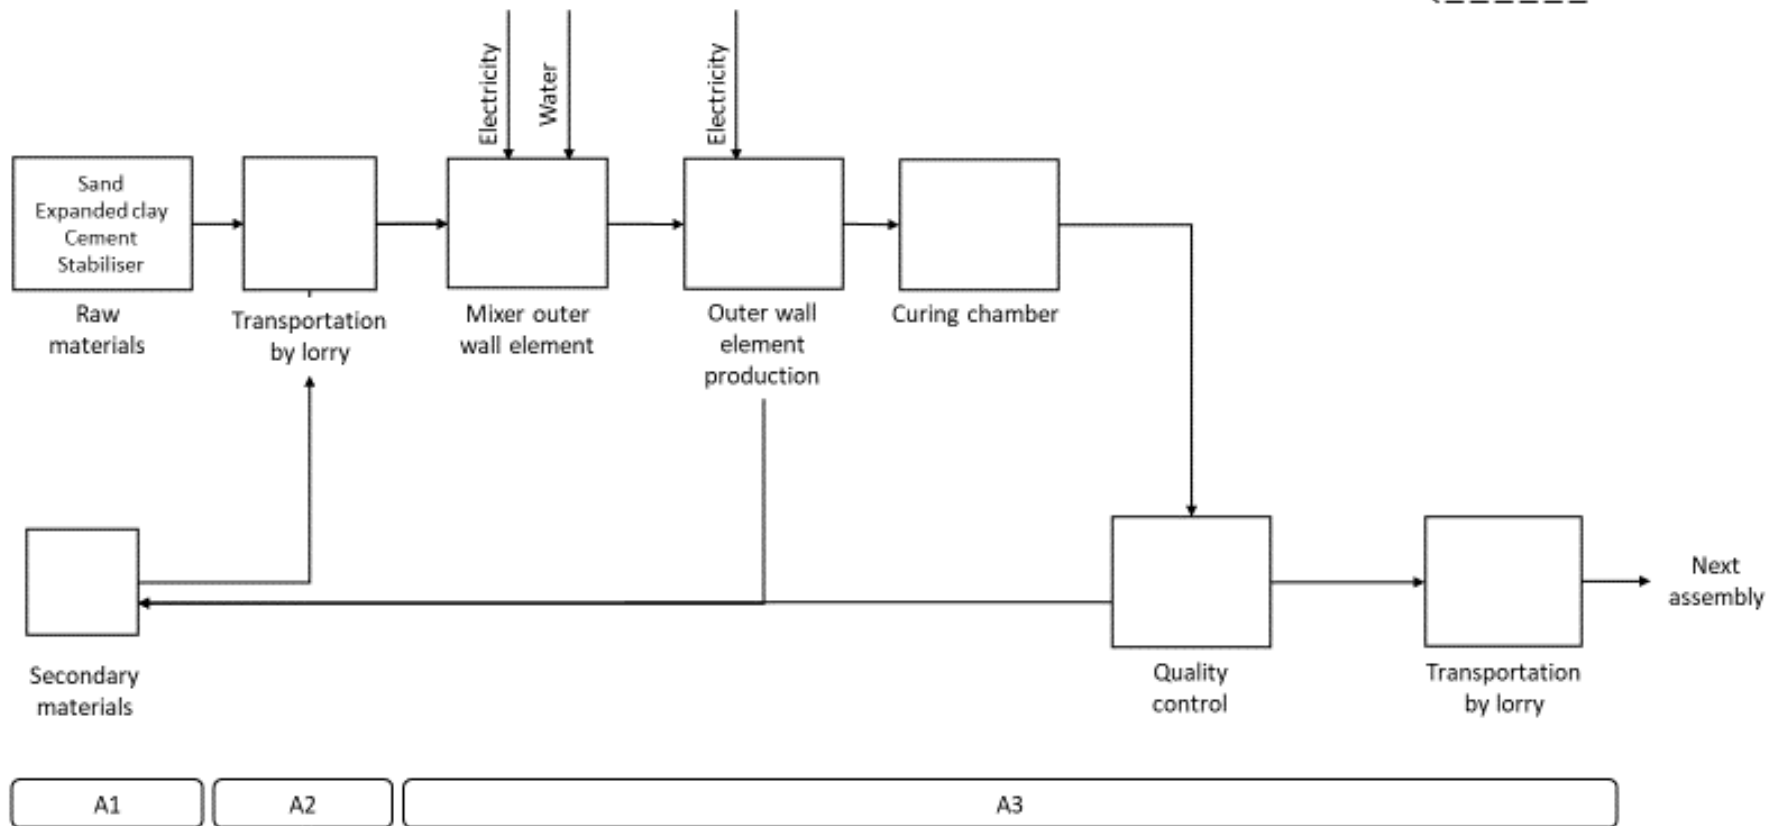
Electricity

Water

Electricity

Sand
Expanded clay
Cement
Stabiliser

Raw materials

Transportation by lorry

Mixer outer wall element

Outer wall element production

Curing chamber

Secondary materials

Quality control

Transportation by lorry

Next assembly

A1

A2

A3